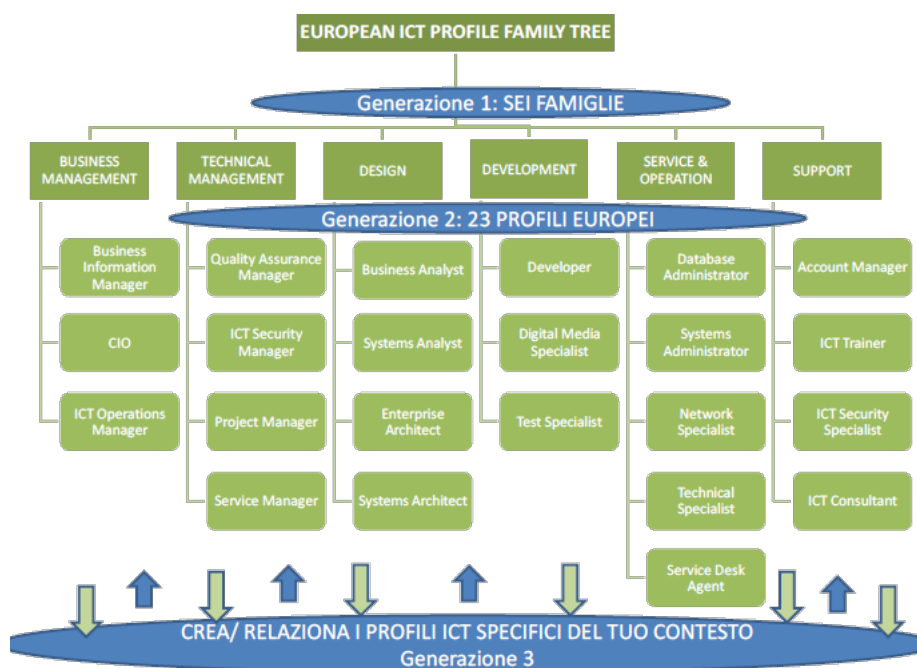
EUROPEAN ICT PROFILE FAMILY TREE

Generazione 1: SEI FAMIGLIE

BUSINESS MANAGEMENT

TECHNICAL MANAGEMENT

DESIGN

DEVELOPMENT

SERVICE & OPERATION

SUPPORT

Generazione 2: 23 PROFILI EUROPEI

Business Information Manager

CIO

ICT Operations Manager

Quality Assurance Manager

ICT Security Manager

Project Manager

Service Manager

Business Analyst

Systems Analyst

Enterprise Architect

Systems Architect

Developer

Digital Media Specialist

Test Specialist

Database Administrator

Systems Administrator

Network Specialist

Technical Specialist

Service Desk Agent

Account Manager

ICT Trainer

ICT Security Specialist

ICT Consultant

CREA/ RELAZIONA I PROFILI ICT SPECIFICI DEL TUO CONTESTO
Generazione 3